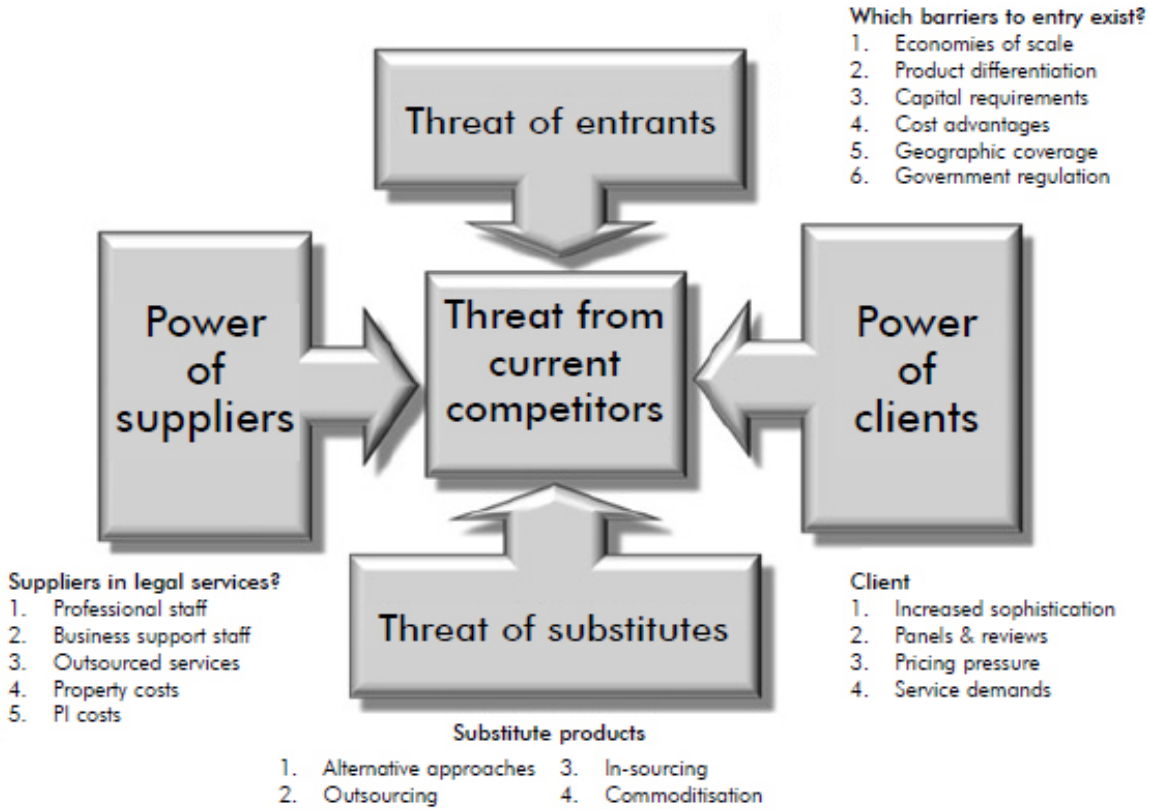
Which barriers to entry exist?
1. Economies of scale
2. Product differentiation
3. Capital requirements
4. Cost advantages
5. Geographic coverage
6. Government regulation

Threat of entrants

Power of suppliers

Threat from current competitors

Power of clients

Threat of substitutes

Suppliers in legal services?
1. Professional staff
2. Business support staff
3. Outsourced services
4. Property costs
5. PI costs

Client
1. Increased sophistication
2. Panels & reviews
3. Pricing pressure
4. Service demands

Substitute products
1. Alternative approaches
2. Outsourcing
3. In-sourcing
4. Commoditisation